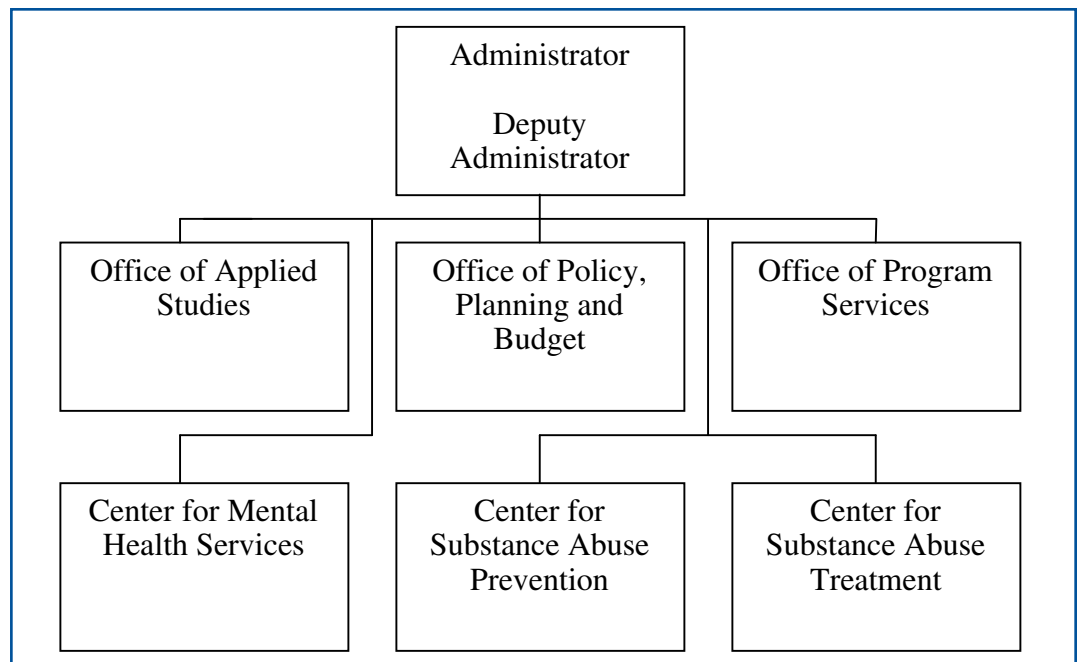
Administrator

Deputy Administrator

Office of Applied Studies

Office of Policy, Planning and Budget

Office of Program Services

Center for Mental Health Services

Center for Substance Abuse Prevention

Center for Substance Abuse Treatment